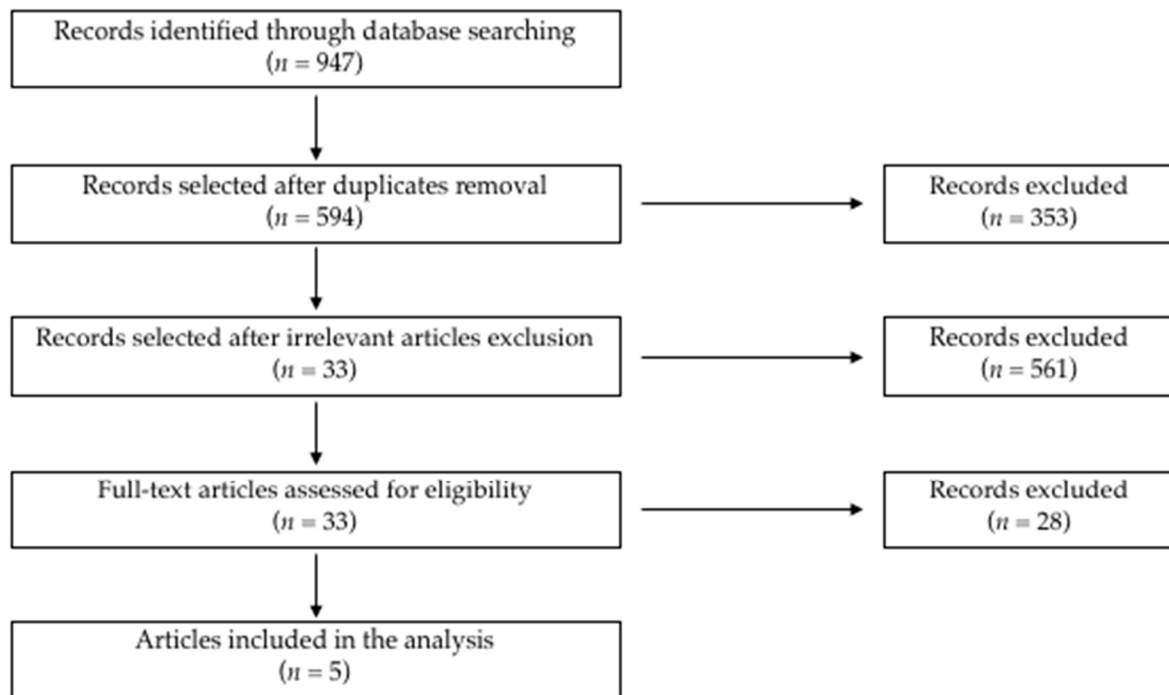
Records identified through database searching
($n = 947$)

Records selected after duplicates removal
($n = 594$)

Records excluded
($n = 353$)

Records selected after irrelevant articles exclusion
($n = 33$)

Records excluded
($n = 561$)

Full-text articles assessed for eligibility
($n = 33$)

Records excluded
($n = 28$)

Articles included in the analysis
($n = 5$)